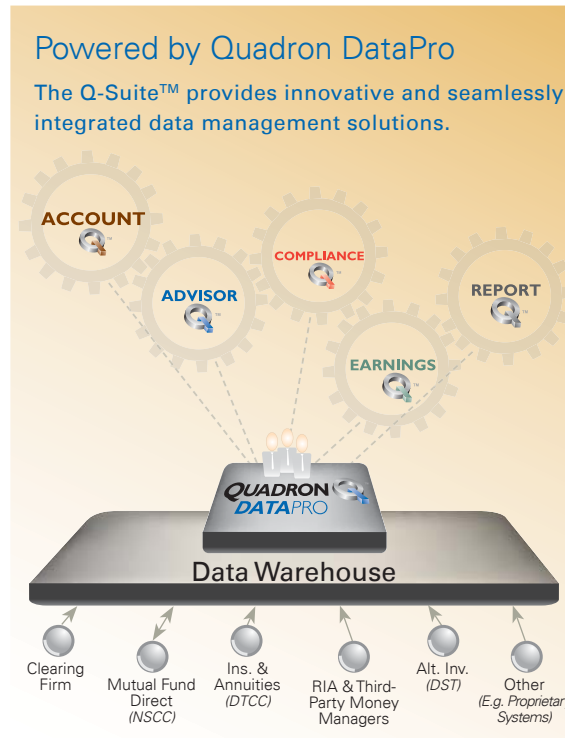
Powered by Quadron DataPro

The Q-Suite™ provides innovative and seamlessly integrated data management solutions.

ACCOUNT

ADVISOR

COMPLIANCE

EARNINGS

REPORT

QUADRON DATAPRO

Data Warehouse

Clearing Firm

Mutual Fund Direct (NSCC)

Ins. & Annuities (DTCC)

RIA & Third-Party Money Managers

Alt. Inv. (DST)

Other (E.g. Proprietar Systems)